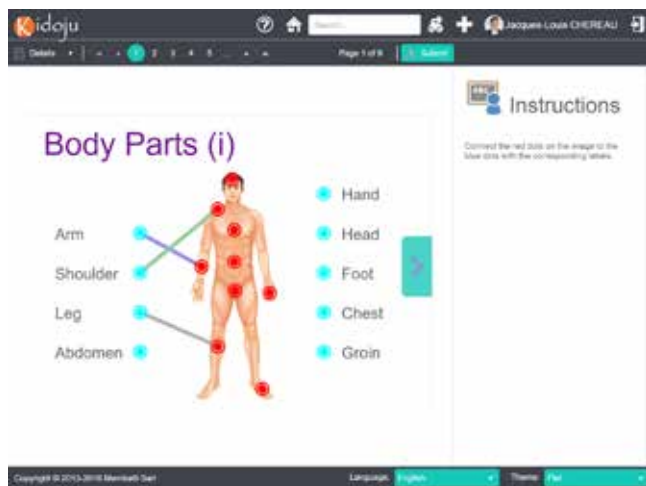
Kidoju

Search...

Jacques Louis CHEREAU

Details

1 2 3 4 5 ...

Page 1 of 6

Submit

Body Parts (i)

Arm

Shoulder

Leg

Abdomen

Hand

Head

Foot

Chest

Groin

Instructions

Connect the red dots on the image to the blue dots with the corresponding labels.

Copyright © 2013-2015 Memba® Sarl

Language English

Theme Flat